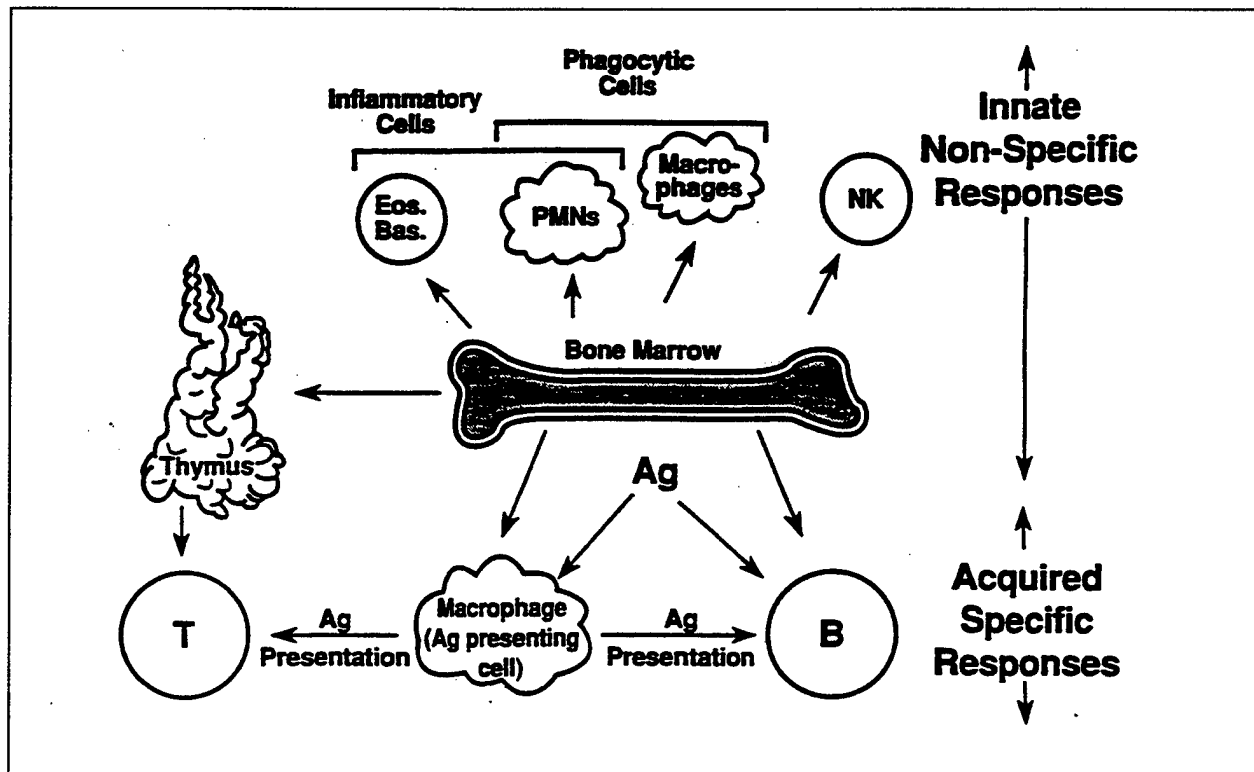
Phagocytic Cells

Inflammatory Cells

Eos. Bas.

PMNs

Macrophages

NK

Innate Non-Specific Responses

Bone Marrow

Thymus

Ag

T

Ag Presentation

Macrophage (Ag presenting cell)

Ag Presentation

B

Acquired Specific Responses